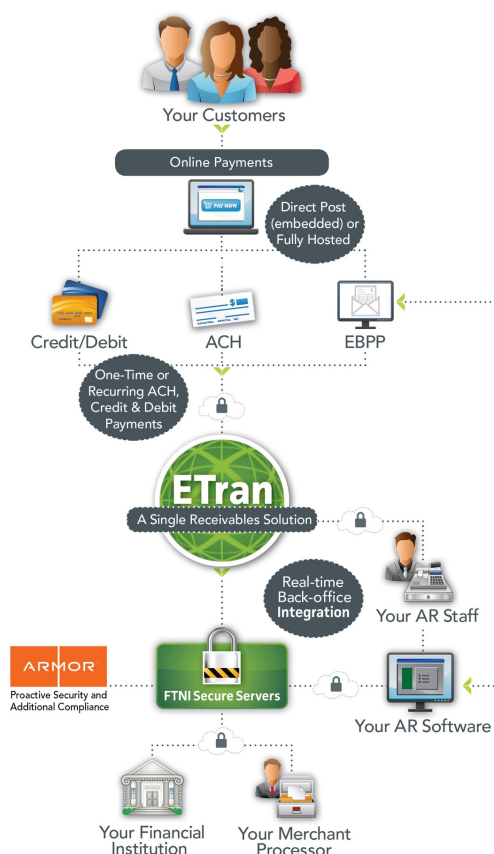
Your Customers

Online Payments

PAY NOW

Direct Post (embedded) or Fully Hosted

Credit/Debit

ACH

EBPP

One-Time or Recurring ACH, Credit & Debit Payments

ETran

A Single Receivables Solution

Real-time Back-office Integration

Your AR Staff

ARMOR

Proactive Security and Additional Compliance

FTNI Secure Servers

Your AR Software

Your Financial Institution

Your Merchant Processor